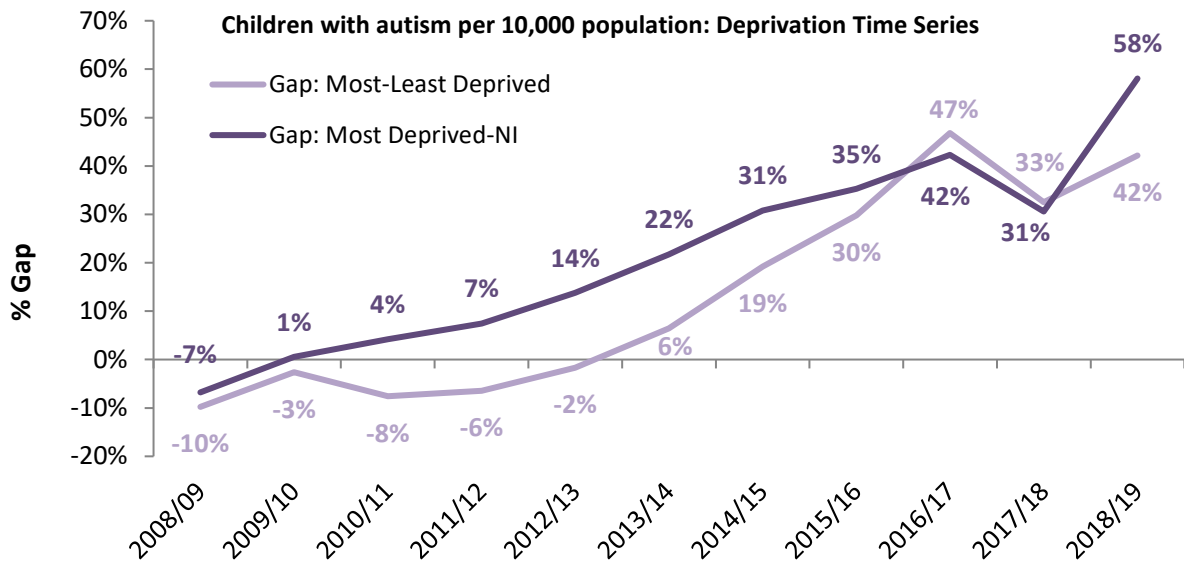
Children with autism per 10,000 population: Deprivation Time Series

Gap: Most-Least Deprived
Gap: Most Deprived-NI

% Gap

70%
60%
50%
40%
30%
20%
10%
0%
-10%
-20%

-7%
1%
4%
7%
14%
22%
31%
35%
42%
31%
58%

-10%
-3%
-8%
-6%
-2%
6%
19%
30%
47%
33%
42%

2008/09
2009/10
2010/11
2011/12
2012/13
2013/14
2014/15
2015/16
2016/17
2017/18
2018/19